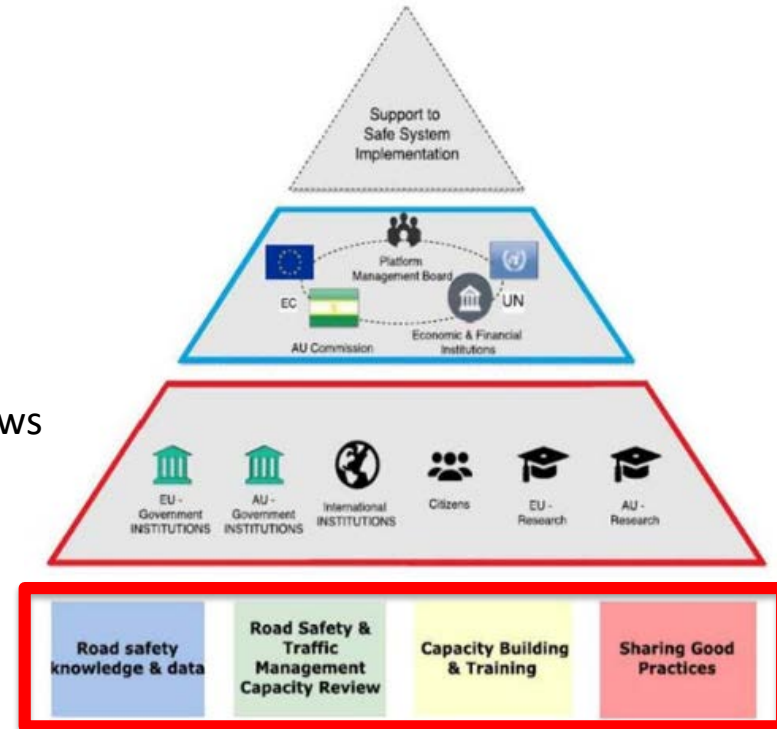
Support to Safe System Implementation

Platform Management Board

EC

UN

AU Commission

Economic & Financial Institutions

ws

EU - Government INSTITUTIONS

AU - Government INSTITUTIONS

International INSTITUTIONS

Citizens

EU - Research

AU - Research

Road safety knowledge & data

Road Safety & Traffic Management Capacity Review

Capacity Building & Training

Sharing Good Practices